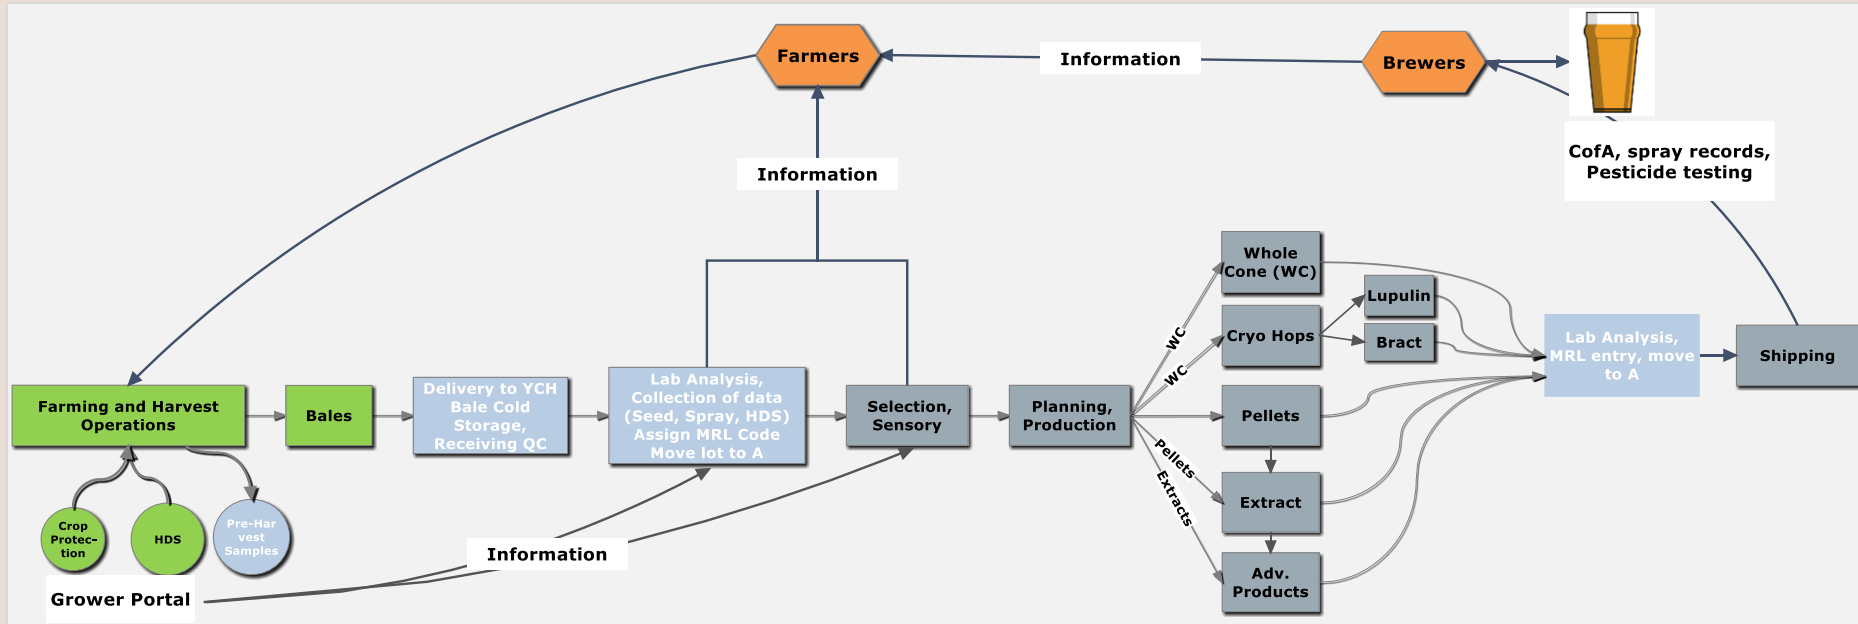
Farmers

Information

Brewers

CofA, spray records, Pesticide testing

Information

Whole Cone (WC)

Lupulin

Cryo Hops

Bract

WC

WC

Lab Analysis, MRL entry, move to A

Shipping

Farming and Harvest Operations

Bales

Delivery to YCH Bale Cold Storage, Receiving QC

Lab Analysis, Collection of data (Seed, Spray, HDS) Assign MRL Code Move lot to A

Selection, Sensory

Planning, Production

Pellets

Pellets

Extracts

Extract

Adv. Products

Crop Protection

HDS

Pre-Harvest Samples

Information

Grower Portal